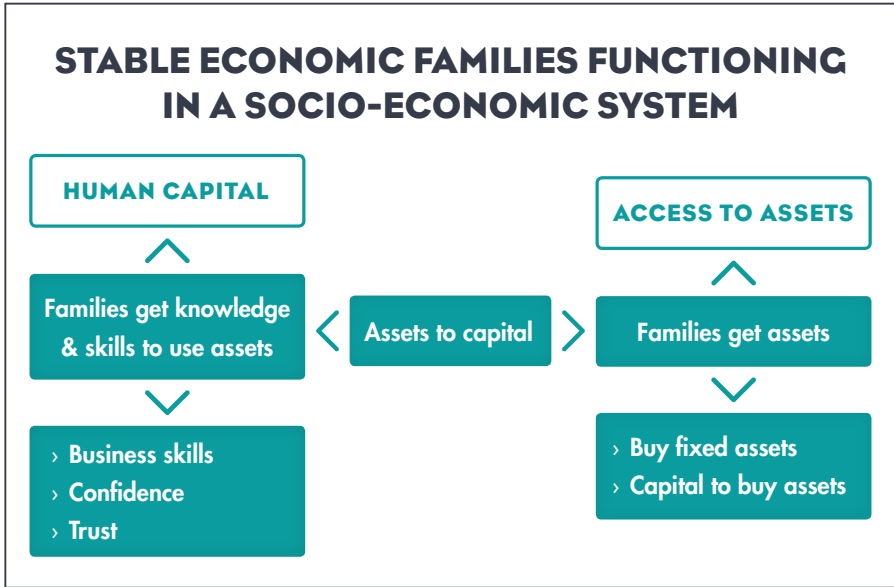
STABLE ECONOMIC FAMILIES FUNCTIONING IN A SOCIO-ECONOMIC SYSTEM

HUMAN CAPITAL

Families get knowledge & skills to use assets

› Business skills
› Confidence
› Trust

Assets to capital

ACCESS TO ASSETS

Families get assets

› Buy fixed assets
› Capital to buy assets